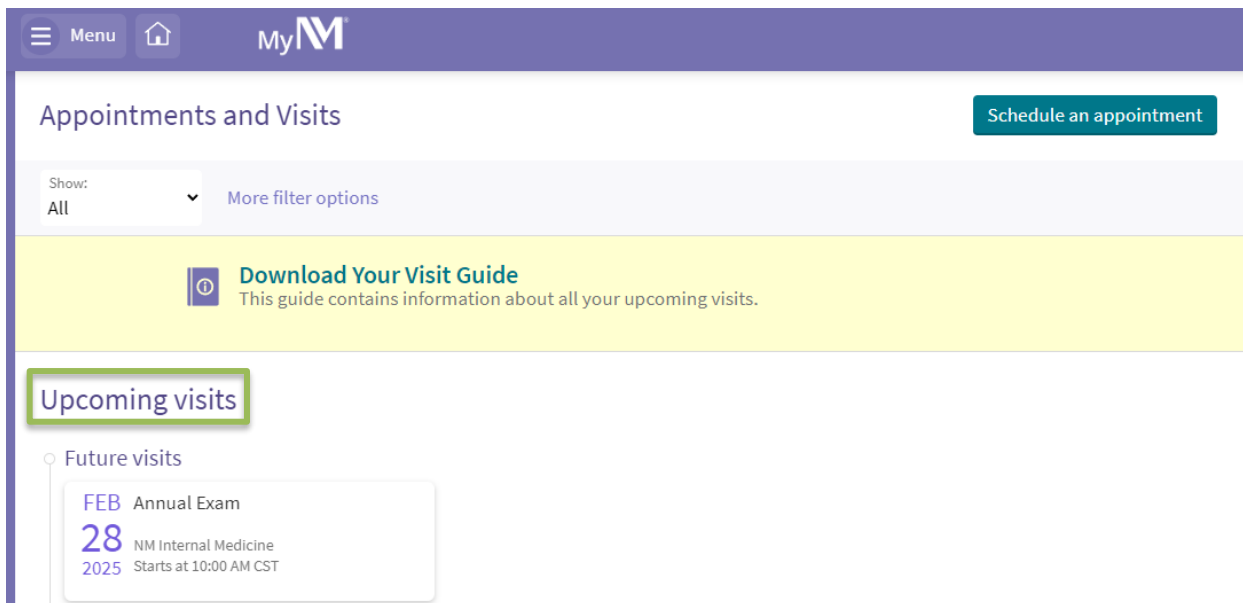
Menu

MyNM

Appointments and Visits

Schedule an appointment

Show:
All

More filter options

Download Your Visit Guide
This guide contains information about all your upcoming visits.

Upcoming visits

Future visits

FEB
28
2025
Annual Exam
NM Internal Medicine
Starts at 10:00 AM CST